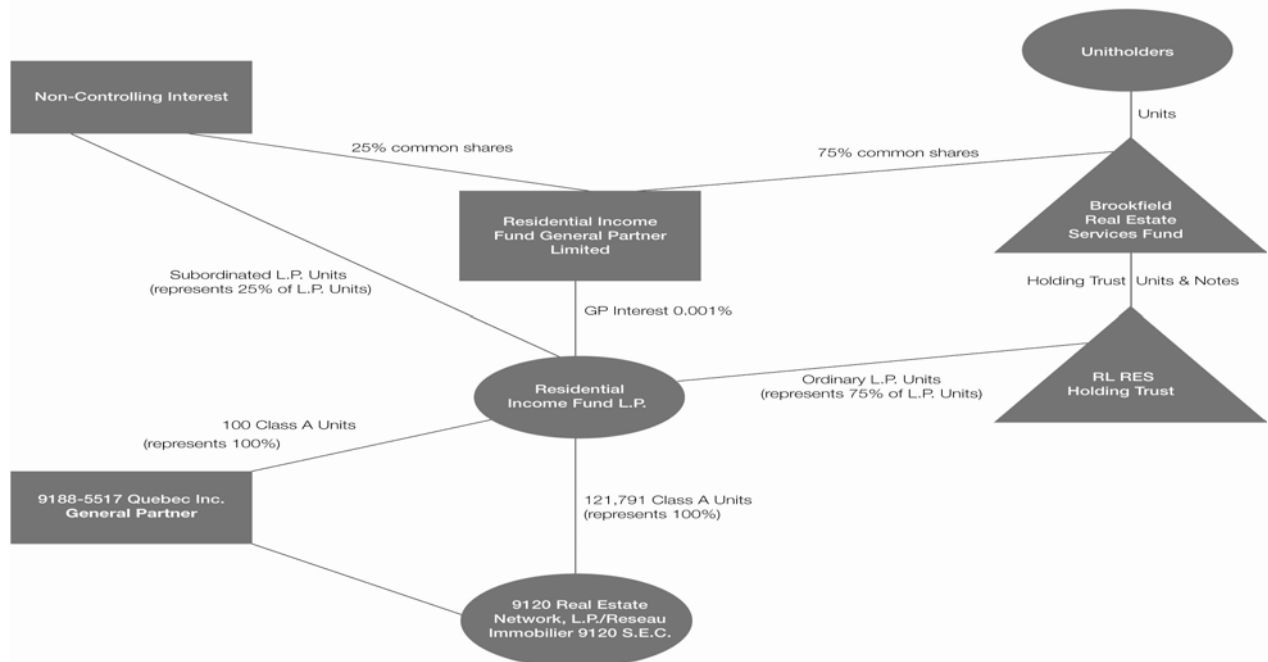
Unitholders

Non-Controlling Interest

Units

25% common shares

75% common shares

Brookfield Real Estate Services Fund

Residential Income Fund General Partner Limited

Subordinated L.P. Units (represents 25% of L.P. Units)

Holding Trust Units & Notes

GP Interest 0.001%

RL RES Holding Trust

Residential Income Fund L.P.

Ordinary L.P. Units (represents 75% of L.P. Units)

100 Class A Units (represents 100%)

9188-5517 Quebec Inc. General Partner

121,791 Class A Units (represents 100%)

9120 Real Estate Network, L.P./Reseau Immobilier 9120 S.E.C.